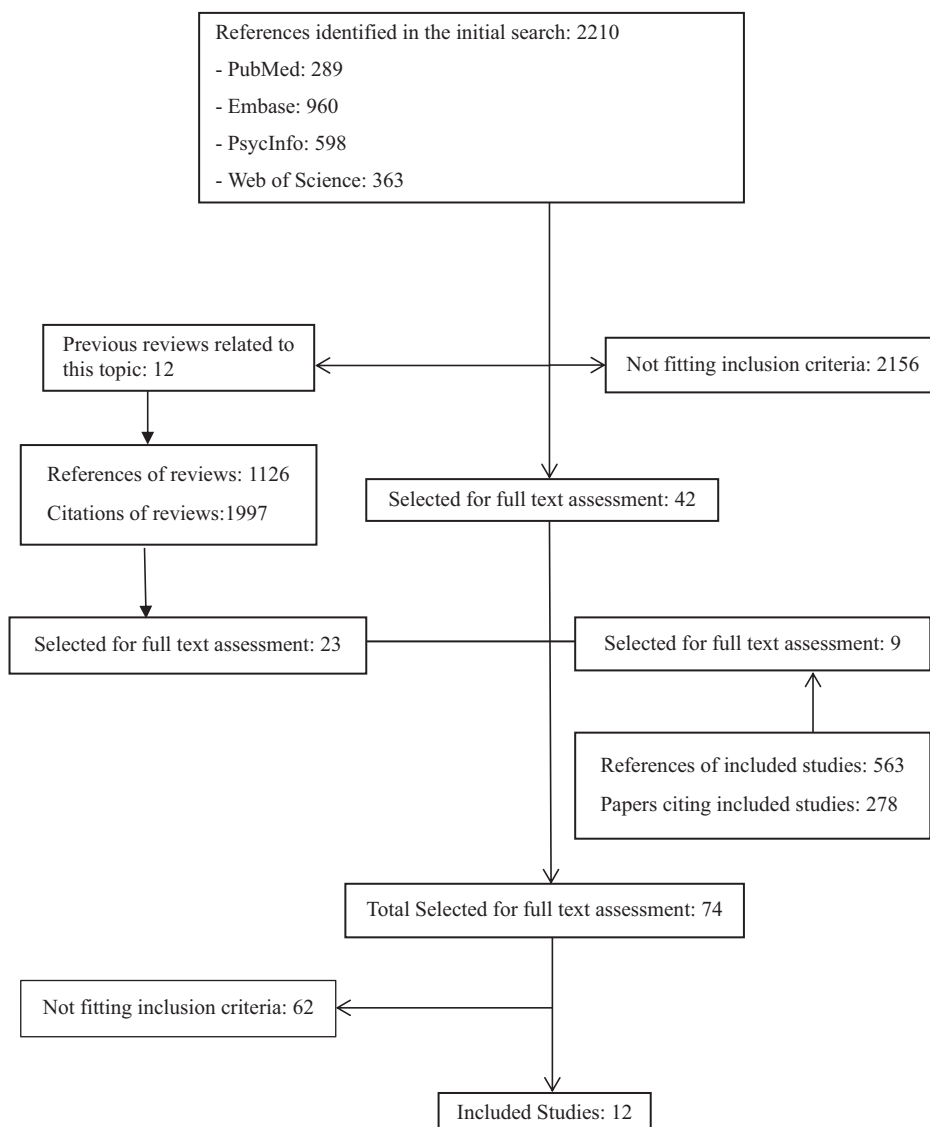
References identified in the initial search: 2210
- PubMed: 289
- Embase: 960
- PsycInfo: 598
- Web of Science: 363

Previous reviews related to this topic: 12

Not fitting inclusion criteria: 2156

References of reviews: 1126
Citations of reviews:1997

Selected for full text assessment: 42

Selected for full text assessment: 23

Selected for full text assessment: 9

References of included studies: 563
Papers citing included studies: 278

Total Selected for full text assessment: 74

Not fitting inclusion criteria: 62

Included Studies: 12